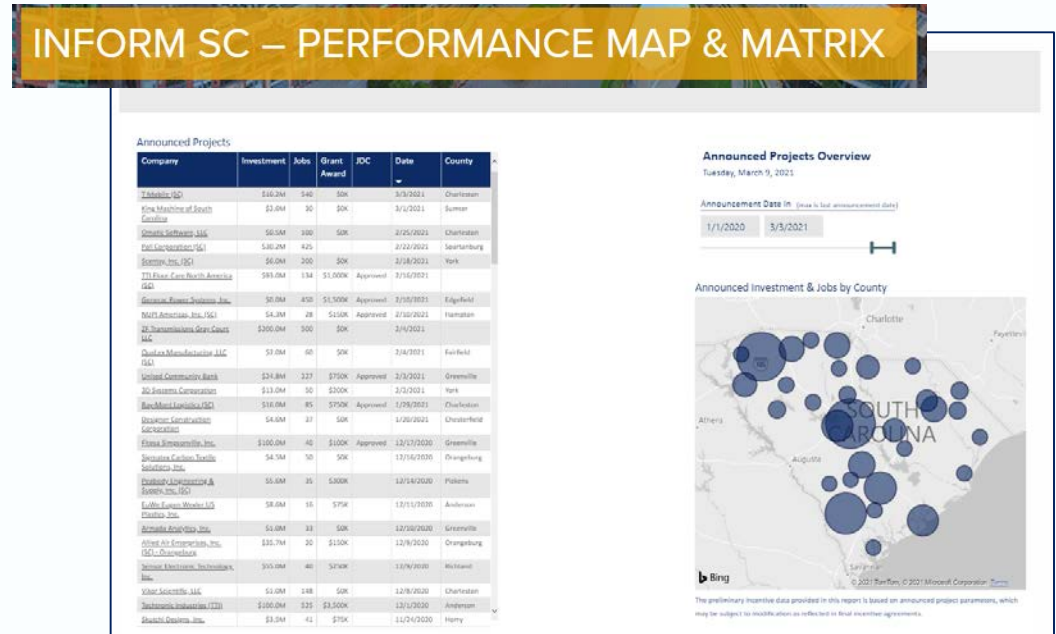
INFORM SC – PERFORMANCE MAP & MATRIX

Announced Projects

| Company | Investment | Jobs | Grant Award | JDC | Date | County |
|---|---|---|---|---|---|---|
| T-Mobile (SC) | \$16.2M | 540 | \$0K | | 3/5/2021 | Charleston |
| King Machine of South Carolina | \$3.0M | 30 | \$0K | | 3/1/2021 | Sumter |
| Omatic Software, LLC | \$0.5M | 100 | \$0K | | 2/25/2021 | Charleston |
| Pall Corporation (SC) | \$30.2M | 425 | | | 2/22/2021 | Spartanburg |
| Scentsy, Inc. (SC) | \$6.0M | 200 | \$0K | | 2/18/2021 | York |
| TTI Floor Care North America (SC) | \$93.0M | 134 | \$1,000K | Approved | 2/16/2021 | |
| Generac Power Systems, Inc. | \$0.0M | 450 | \$1,500K | Approved | 2/10/2021 | Edgefield |
| NUPI Americas, Inc. (SC) | \$4.3M | 28 | \$150K | Approved | 2/10/2021 | Hampton |
| ZF Transmissions Gray Court LLC | \$200.0M | 500 | \$0K | | 2/4/2021 | |
| Quplex Manufacturing, LLC (SC) | \$7.0M | 60 | \$0K | | 2/4/2021 | Fairfield |
| United Community Bank | \$34.8M | 127 | \$750K | Approved | 2/3/2021 | Greenville |
| 3D Systems Corporation | \$13.0M | 50 | \$200K | | 2/3/2021 | York |
| BayMont Logistics (SC) | \$16.0M | 85 | \$750K | Approved | 1/29/2021 | Charleston |
| Designer Construction Corporation | \$4.6M | 37 | \$0K | | 1/20/2021 | Chesterfield |
| Fitesa Simpsonville, Inc. | \$100.0M | 40 | \$100K | Approved | 12/17/2020 | Greenville |
| Signature Carbon Textile Solutions, Inc. | \$4.5M | 50 | \$0K | | 12/16/2020 | Orangeburg |
| Peabody Engineering & Supply, Inc. (SC) | \$5.6M | 35 | \$300K | | 12/14/2020 | Pickens |
| EuWe Eugen Wexler US Plastics, Inc. | \$8.0M | 16 | \$75K | | 12/11/2020 | Anderson |
| Armada Analytics, Inc. | \$1.0M | 33 | \$0K | | 12/10/2020 | Greenville |
| Allied Air Enterprises, Inc. (SC) - Orangeburg | \$35.7M | 30 | \$150K | | 12/9/2020 | Orangeburg |
| Sensor Electronic Technology, Inc. | \$15.0M | 40 | \$250K | | 12/9/2020 | Richland |
| Vikor Scientific, LLC | \$1.0M | 148 | \$0K | | 12/8/2020 | Charleston |
| Techtronic Industries (TTI) | \$100.0M | 525 | \$3,500K | | 12/1/2020 | Anderson |
| Shuichi Designs, Inc. | \$3.0M | 41 | \$75K | | 11/24/2020 | Horry |

Announced Projects Overview
Tuesday, March 9, 2021

Announcement Date in (max is last announcement date)
1/1/2020 3/5/2021

Announced Investment & Jobs by County

Charlotte
Fayetteville
SOUTH CAROLINA
Athens
Augusta

Bing
© 2021 TomTom, © 2021 Microsoft Corporation Terms

The preliminary incentive data provided in this report is based on announced project parameters, which may be subject to modification as reflected in final incentive agreements.